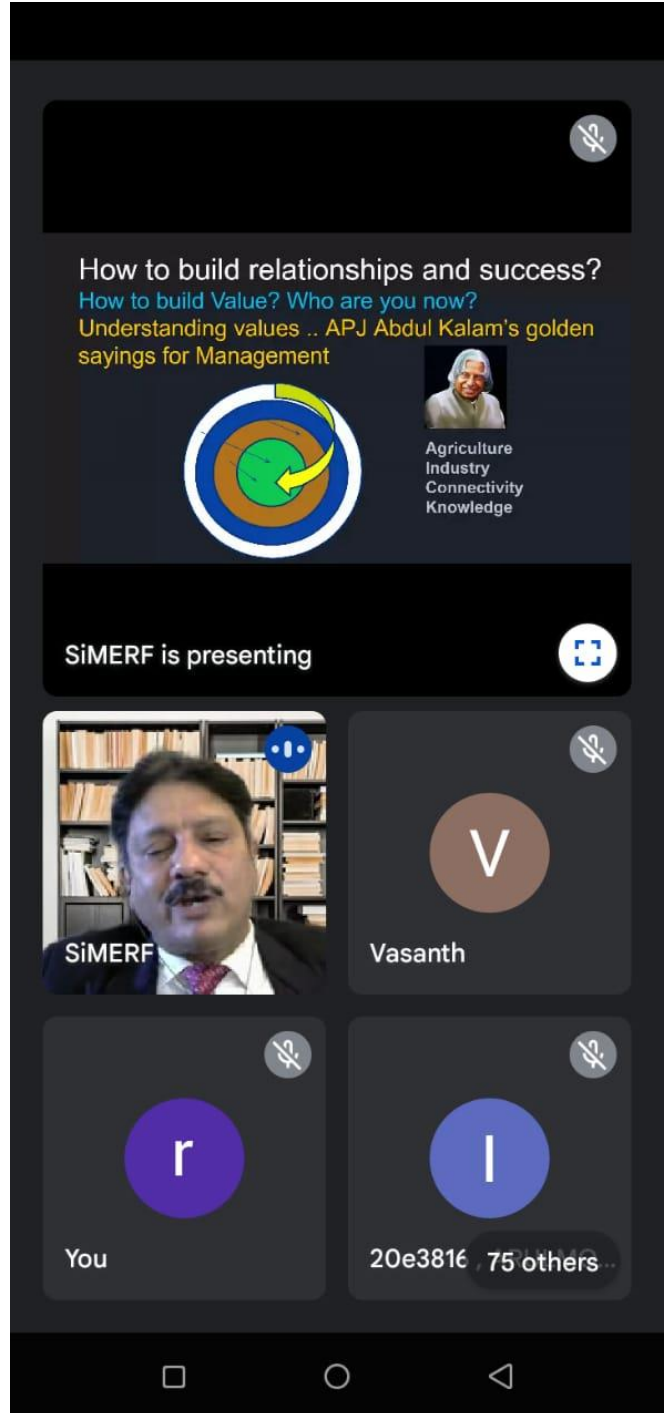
How to build relationships and success?
How to build Value? Who are you now?
Understanding values .. APJ Abdul Kalam's golden sayings for Management

Agriculture
Industry
Connectivity
Knowledge

SiMERF is presenting

SiMERF

V

Vasanth

r

You

I

20e3816 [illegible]

75 others